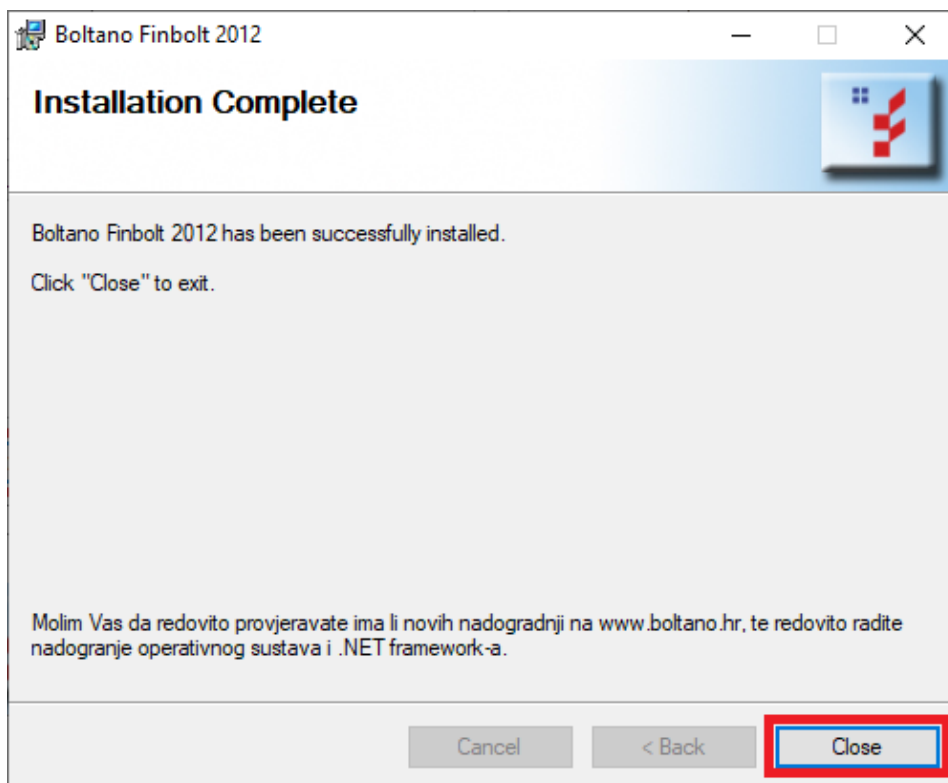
Boltano Finbolt 2012

Installation Complete

Boltano Finbolt 2012 has been successfully installed.

Click "Close" to exit.

Molim Vas da redovito provjeravate ima li novih nadogradnji na www.boltano.hr, te redovito radite nadogranje operativnog sustava i .NET framework-a.

Cancel

< Back

Close